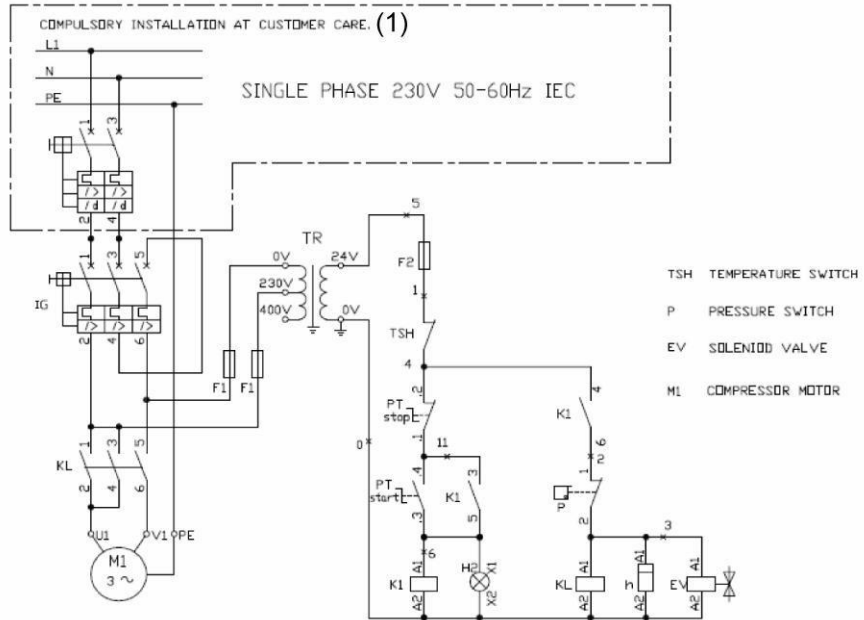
COMPULSORY INSTALLATION AT CUSTOMER CARE. (1)

L1

N

PE

SINGLE PHASE 230V 50-60Hz IEC

1 3

2 4

IG

1 3 5

2 4 6

TR

0V

230V

400V

24V

0V

F1 F1

5

F2

1

TSH

4

2

PT stop

1

11

4

PT start

3

K1

3

5

6

K1

A1

A2

H2

X1

X2

0

K1

4

1

2 6

P

2

KL

A1

A2

h

A1

A2

3

EV

A1

A2

KL

1 3 5

2 4 6

U1 V1 PE

M1

3 ~

TSH TEMPERATURE SWITCH

P PRESSURE SWITCH

EV SOLENIOD VALVE

M1 COMPRESSOR MOTOR